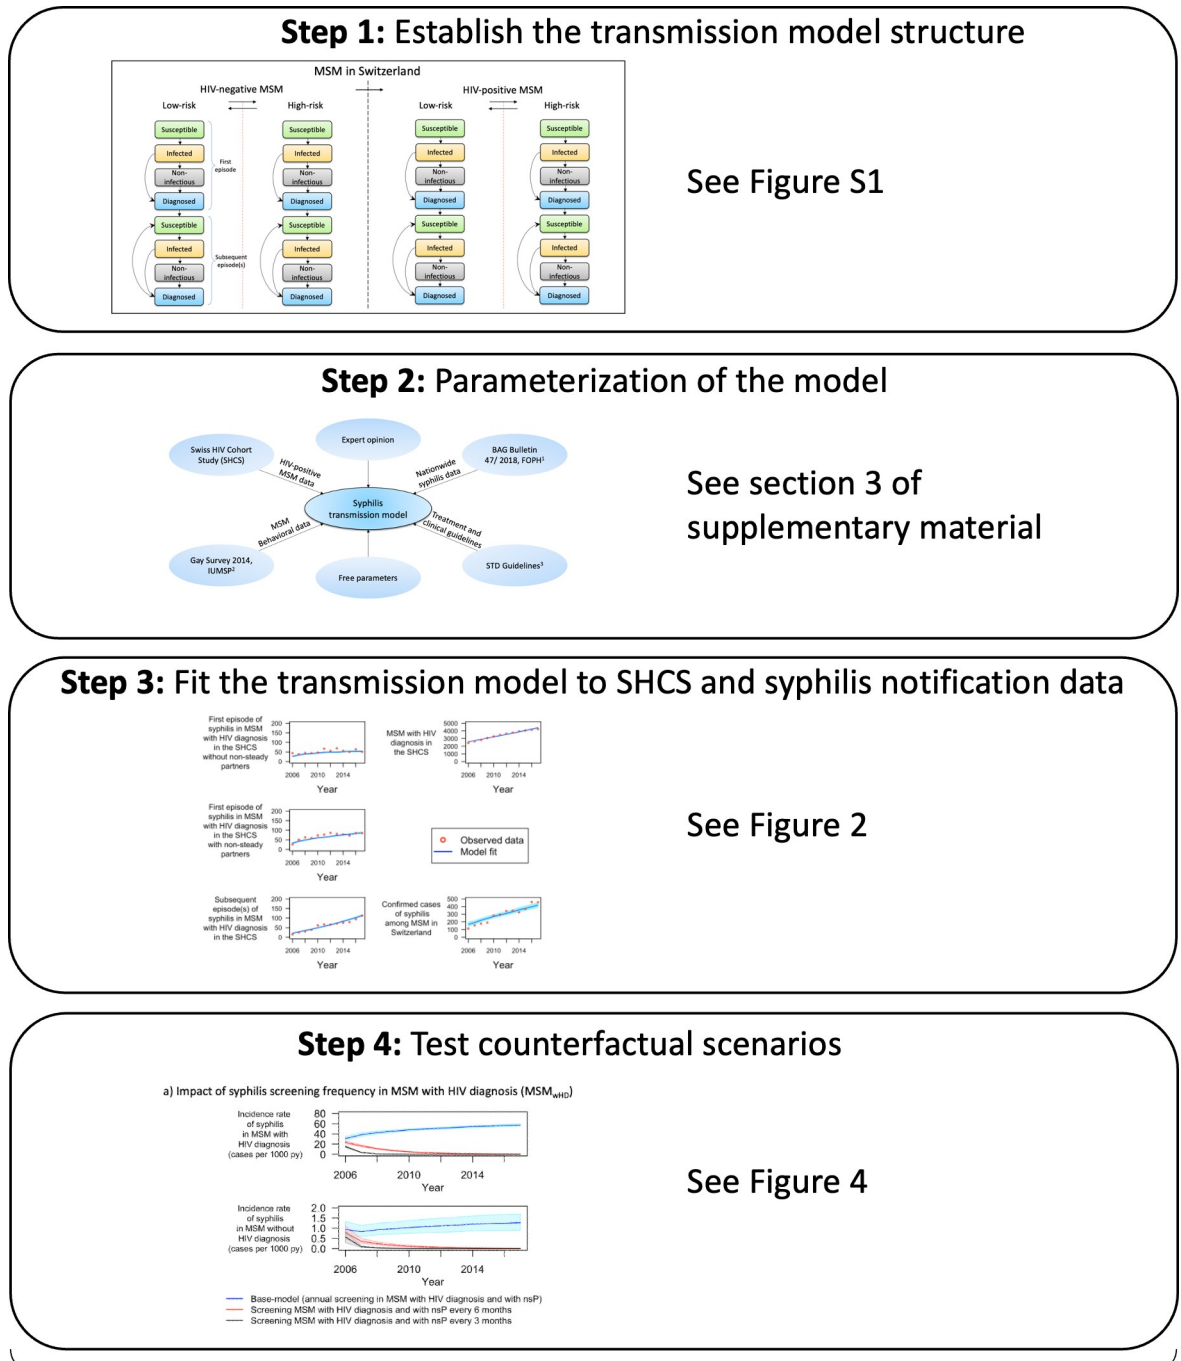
**Step 1:** Establish the transmission model structure

MSM in Switzerland

HIV-negative MSM

Low-risk

High-risk

HIV-positive MSM

Low-risk

High-risk

Susceptible

Infected

Non-infectious

Diagnosed

Susceptible

Infected

Non-infectious

Diagnosed

First episode

Subsequent episode(s)

Susceptible

Infected

Non-infectious

Diagnosed

Susceptible

Infected

Non-infectious

Diagnosed

Susceptible

Infected

Non-infectious

Diagnosed

Susceptible

Infected

Non-infectious

Diagnosed

Susceptible

Infected

Non-infectious

Diagnosed

Susceptible

Infected

Non-infectious

Diagnosed

See Figure S1

**Step 2:** Parameterization of the model

Swiss HIV Cohort Study (SHCS)

HIV-positive MSM data

Expert opinion

Nationwide syphilis data

BAG Bulletin 47/ 2018, FOPH¹

Syphilis transmission model

MSM Behavioral data

Treatment and clinical guidelines

Gay Survey 2014, IUMSP²

Free parameters

STD Guidelines³

See section 3 of supplementary material

**Step 3:** Fit the transmission model to SHCS and syphilis notification data

First episode of syphilis in MSM with HIV diagnosis in the SHCS without non-steady partners

200
150
100
50
0

2006 2010 2014

Year

MSM with HIV diagnosis in the SHCS

5000
4000
3000
2000
1000
0

2006 2010 2014

Year

First episode of syphilis in MSM with HIV diagnosis in the SHCS with non-steady partners

200
150
100
50
0

2006 2010 2014

Year

Observed data
Model fit

See Figure 2

Subsequent episode(s) of syphilis in MSM with HIV diagnosis in the SHCS

200
150
100
50
0

2006 2010 2014

Year

Confirmed cases of syphilis among MSM in Switzerland

500
400
300
200
100
0

2006 2010 2014

Year

**Step 4:** Test counterfactual scenarios

a) Impact of syphilis screening frequency in MSM with HIV diagnosis (MSM$_{wHD}$)

Incidence rate of syphilis in MSM with HIV diagnosis (cases per 1000 py)

80
60
40
20
0

2006 2010 2014

Year

Incidence rate of syphilis in MSM without HIV diagnosis (cases per 1000 py)

2.0
1.5
1.0
0.5
0.0

2006 2010 2014

Year

See Figure 4

Base-model (annual screening in MSM with HIV diagnosis and with nsP)
Screening MSM with HIV diagnosis and with nsP every 6 months
Screening MSM with HIV diagnosis and with nsP every 3 months